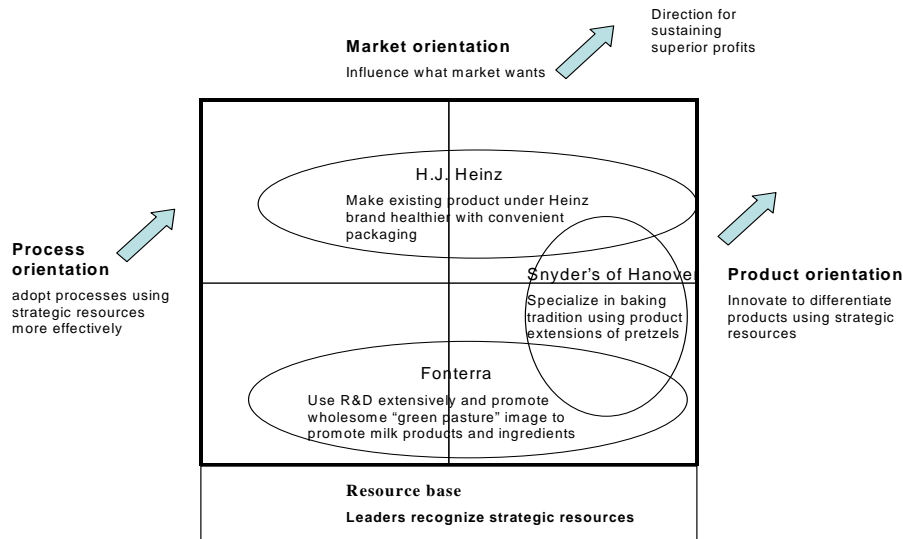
Direction for sustaining superior profits

Market orientation

Influence what market wants

H.J. Heinz

Make existing product under Heinz brand healthier with convenient packaging

Process orientation

adopt processes using strategic resources more effectively

Snyder's of Hanover

Specialize in baking tradition using product extensions of pretzels

Product orientation

Innovate to differentiate products using strategic resources

Fonterra

Use R&D extensively and promote wholesome "green pasture" image to promote milk products and ingredients

Resource base

Leaders recognize strategic resources